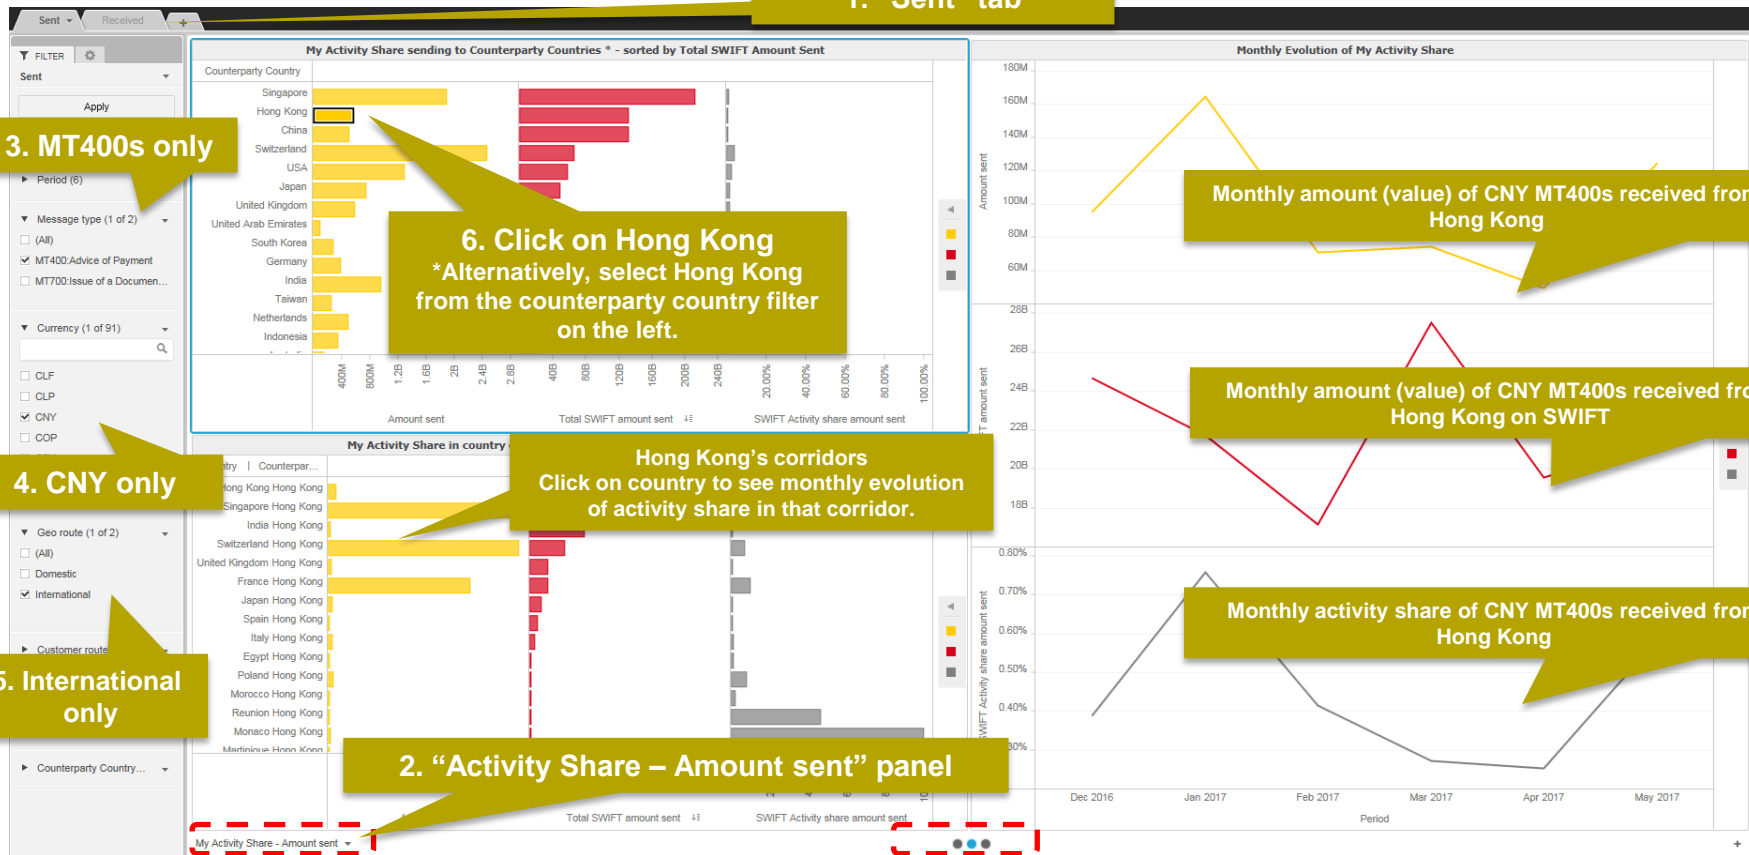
Sent ▾ Received +

1. "Sent" tab

FILTER
Sent
Apply

3. MT400s only

Period (6)
Message type (1 of 2)
(All)
MT400:Advice of Payment
MT700:Issue of a Documen...

Currency (1 of 91)
CLF
CLP
CNY
COP

4. CNY only

Geo route (1 of 2)
(All)
Domestic
International

Customer route

5. International only

Counterparty Country...

My Activity Share sending to Counterparty Countries * - sorted by Total SWIFT Amount Sent

Counterparty Country
Singapore
Hong Kong
China
Switzerland
USA
Japan
United Kingdom
United Arab Emirates
South Korea
Germany
India
Taiwan
Netherlands
Indonesia

400M 800M 1.2B 1.6B 2B 2.4B 2.8B
Amount sent
40B 80B 120B 160B 200B 240B
Total SWIFT amount sent
20.00% 40.00% 60.00% 80.00% 100.00%
SWIFT Activity share amount sent

6. Click on Hong Kong
*Alternatively, select Hong Kong from the counterparty country filter on the left.

My Activity Share in country

Counterpar...
Hong Kong Hong Kong
Singapore Hong Kong
India Hong Kong
Switzerland Hong Kong
United Kingdom Hong Kong
France Hong Kong
Japan Hong Kong
Spain Hong Kong
Italy Hong Kong
Egypt Hong Kong
Poland Hong Kong
Morocco Hong Kong
Reunion Hong Kong
Monaco Hong Kong
Martinique Hong Kong

Hong Kong's corridors
Click on country to see monthly evolution of activity share in that corridor.

2. "Activity Share – Amount sent" panel

Total SWIFT amount sent
SWIFT Activity share amount sent

My Activity Share - Amount sent ▾

Monthly Evolution of My Activity Share

180M 160M 140M 120M 100M 80M 60M
Amount sent

Monthly amount (value) of CNY MT400s received fro Hong Kong

28B 26B 24B 22B 20B 18B
T amount sent

Monthly amount (value) of CNY MT400s received fro Hong Kong on SWIFT

0.80% 0.70% 0.60% 0.50% 0.40% 30%
SWIFT Activity share amount sent

Monthly activity share of CNY MT400s received fro Hong Kong

Dec 2016 Jan 2017 Feb 2017 Mar 2017 Apr 2017 May 2017
Period